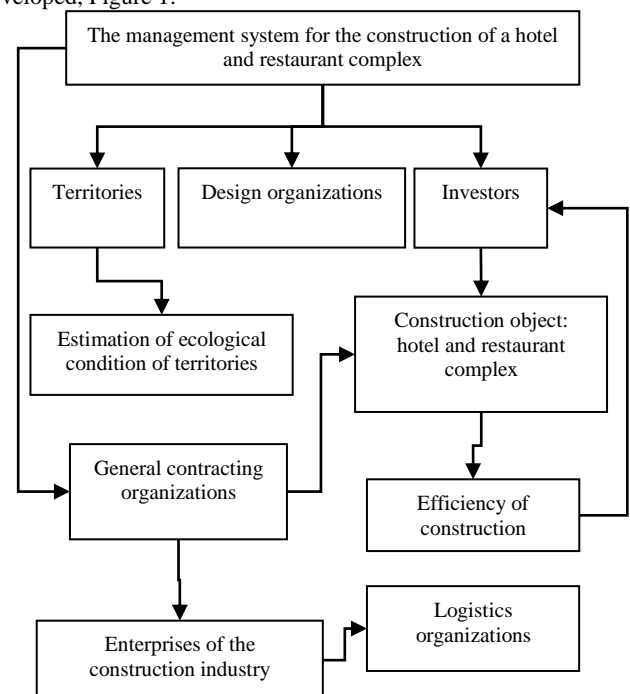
veloped, Figure 1.

The management system for the construction of a hotel and restaurant complex

Territories

Design organizations

Investors

Estimation of ecological condition of territories

Construction object: hotel and restaurant complex

General contracting organizations

Efficiency of construction

Enterprises of the construction industry

Logistics organizations